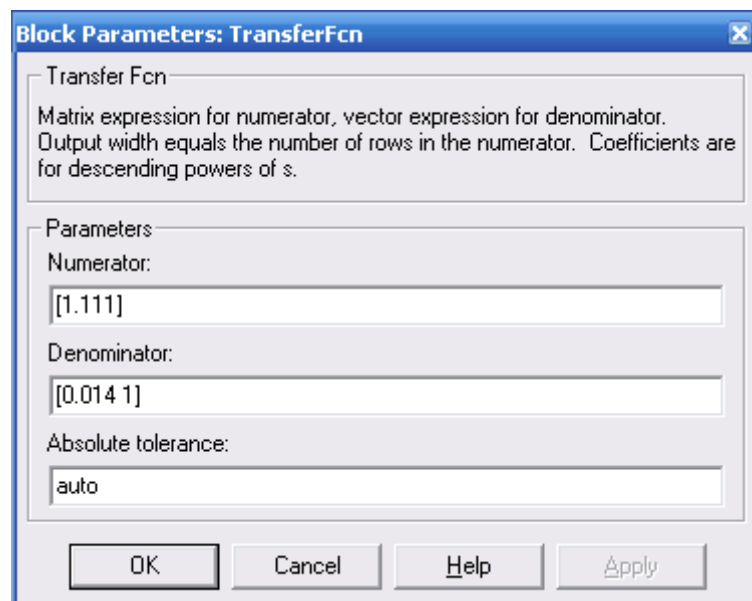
Block Parameters: TransferFcn

Transfer Fcn

Matrix expression for numerator, vector expression for denominator. Output width equals the number of rows in the numerator. Coefficients are for descending powers of s.

Parameters

Numerator:

[1.111]

Denominator:

[0.014 1]

Absolute tolerance:

auto

OK

Cancel

Help

Apply